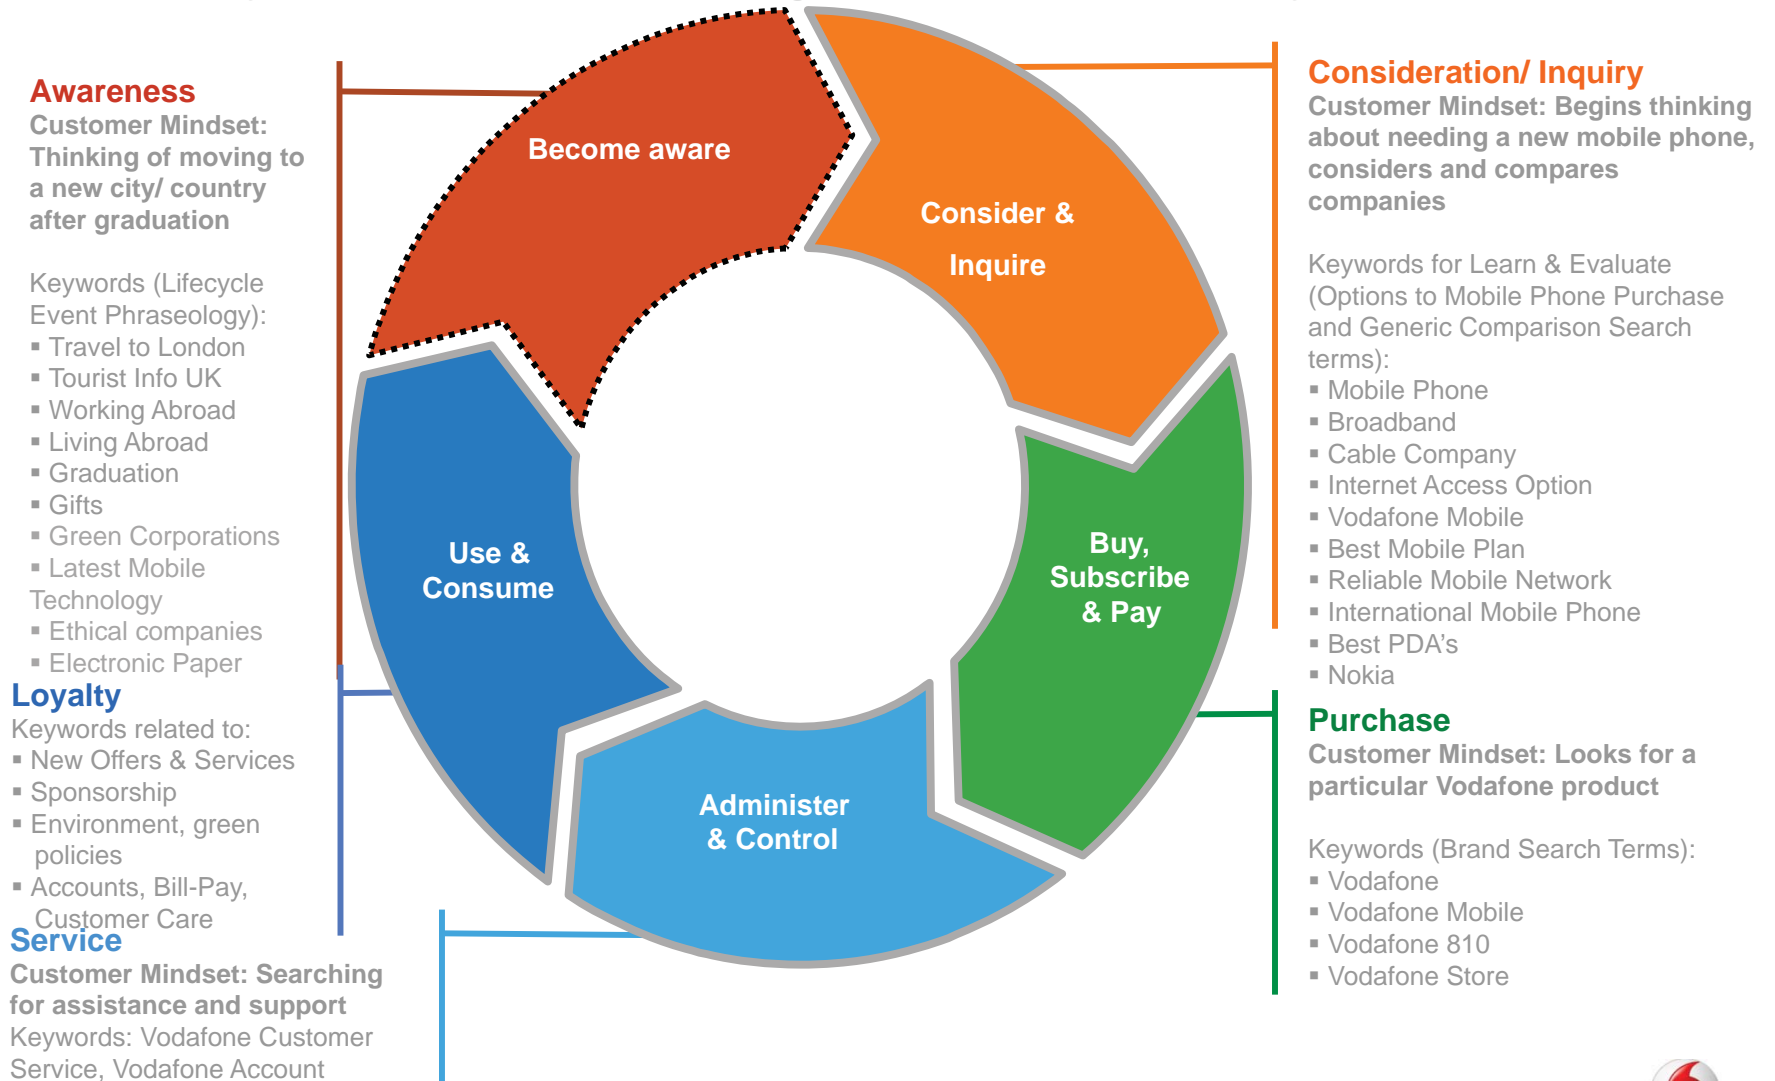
Awareness
Customer Mindset: Thinking of moving to a new city/ country after graduation

Keywords (Lifecycle Event Phraseology):
▪ Travel to London
▪ Tourist Info UK
▪ Working Abroad
▪ Living Abroad
▪ Graduation
▪ Gifts
▪ Green Corporations
▪ Latest Mobile Technology
▪ Ethical companies
▪ Electronic Paper

Loyalty
Keywords related to:
▪ New Offers & Services
▪ Sponsorship
▪ Environment, green policies
▪ Accounts, Bill-Pay, Customer Care

Service
Customer Mindset: Searching for assistance and support
Keywords: Vodafone Customer Service, Vodafone Account

Become aware

Consider & Inquire

Use & Consume

Buy, Subscribe & Pay

Administer & Control

Consideration/ Inquiry
Customer Mindset: Begins thinking about needing a new mobile phone, considers and compares companies

Keywords for Learn & Evaluate (Options to Mobile Phone Purchase and Generic Comparison Search terms):
▪ Mobile Phone
▪ Broadband
▪ Cable Company
▪ Internet Access Option
▪ Vodafone Mobile
▪ Best Mobile Plan
▪ Reliable Mobile Network
▪ International Mobile Phone
▪ Best PDA's
▪ Nokia

Purchase
Customer Mindset: Looks for a particular Vodafone product

Keywords (Brand Search Terms):
▪ Vodafone
▪ Vodafone Mobile
▪ Vodafone 810
▪ Vodafone Store